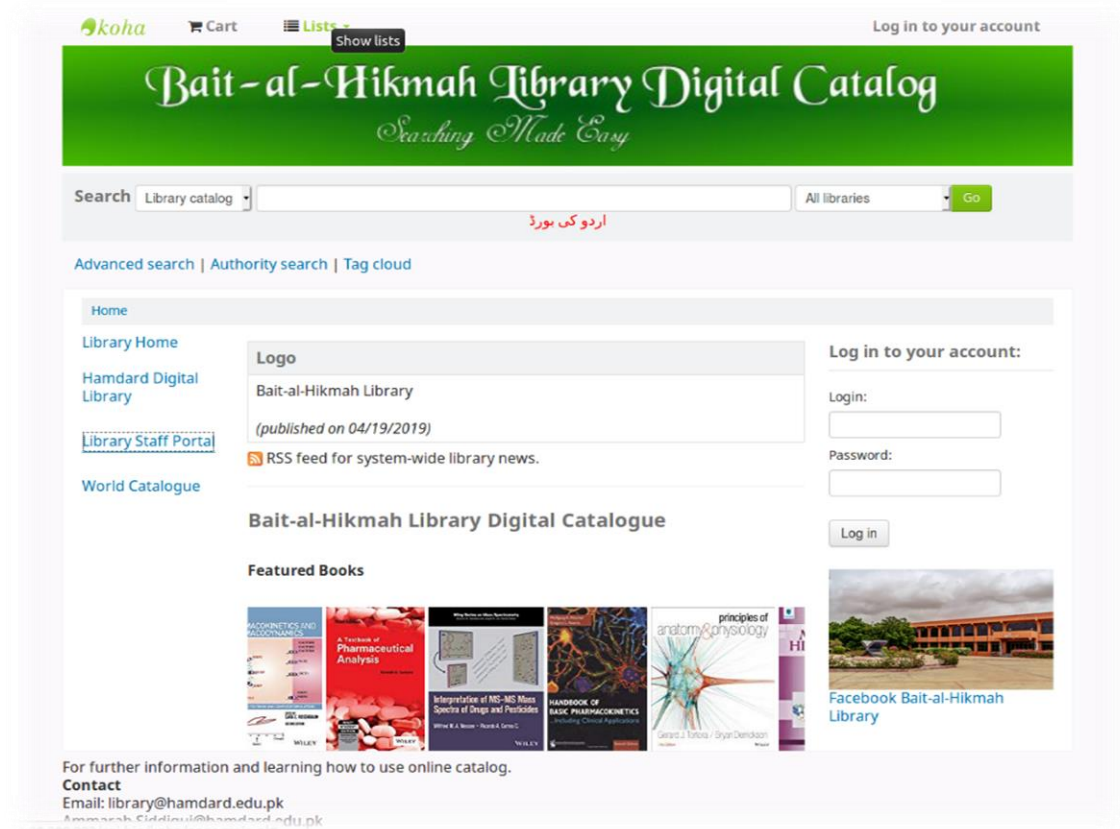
koha Cart Lists Show lists Log in to your account

Bait-al-Hikmah Library Digital Catalog
Searching Made Easy

Search Library catalog All libraries Go
اردو کی بورڈ

Advanced search | Authority search | Tag cloud

Home

Library Home

Hamdard Digital Library

Library Staff Portal

World Catalogue

Logo

Bait-al-Hikmah Library

(published on 04/19/2019)

RSS feed for system-wide library news.

Bait-al-Hikmah Library Digital Catalogue

Featured Books

MACOKINETICS AND MACODYNAMICS

WILEY

A Textbook of Pharmaceutical Analysis

WILEY

Interpretation of MS-MS Mass Spectra of Drugs and Pesticides

WILEY

HANDBOOK OF BASIC PHARMACOKINETICS ...Including Clinical Applications

principles of anatomy & physiology

Gerard J. Tortora / Bryan Derrickson

Log in to your account:

Login:

Password:

Log in

Facebook Bait-al-Hikmah Library

For further information and learning how to use online catalog.
Contact
Email: library@hamdard.edu.pk
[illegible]@hamdard.edu.pk